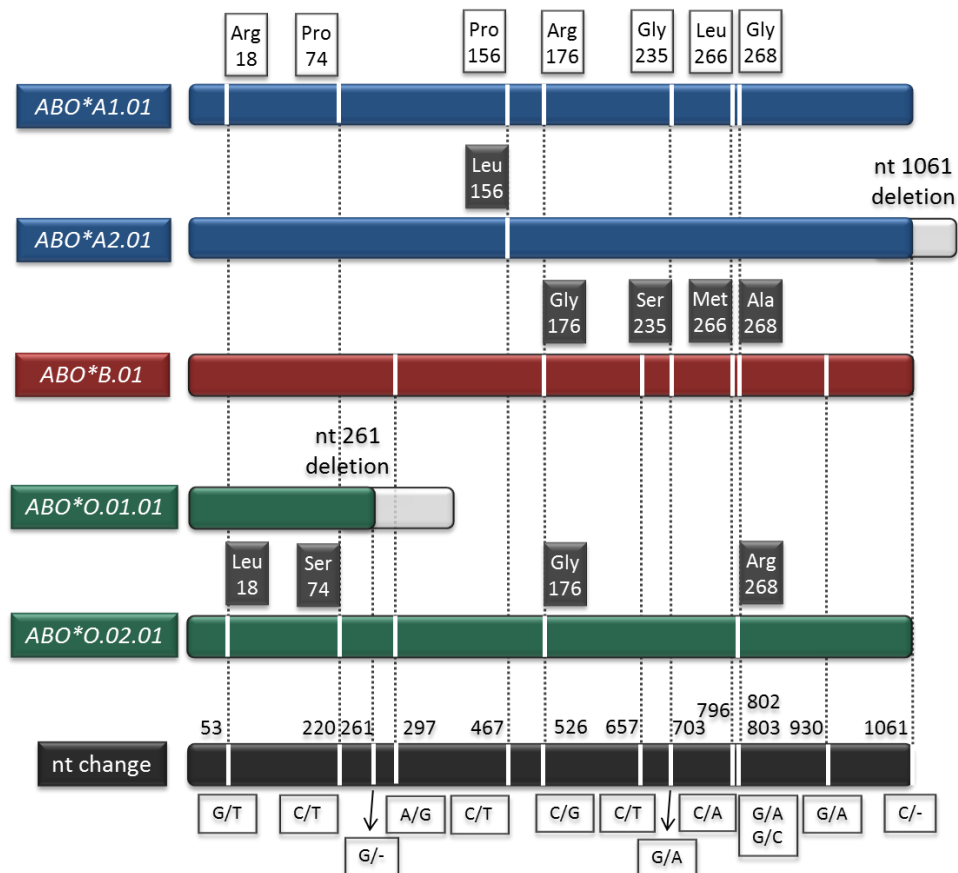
Arg 18
Pro 74
Pro 156
Arg 176
Gly 235
Leu 266
Gly 268

ABO*A1.01

Leu 156

nt 1061 deletion

ABO*A2.01

Gly 176
Ser 235
Met 266
Ala 268

ABO*B.01

nt 261 deletion

ABO*O.01.01

Leu 18
Ser 74
Gly 176
Arg 268

ABO*O.02.01

53 220 261 297 467 526 657 703 796 802 803 930 1061

nt change

G/T
C/T
G/-
A/G
C/T
C/G
C/T
G/A
C/A
G/A G/C
G/A
C/-